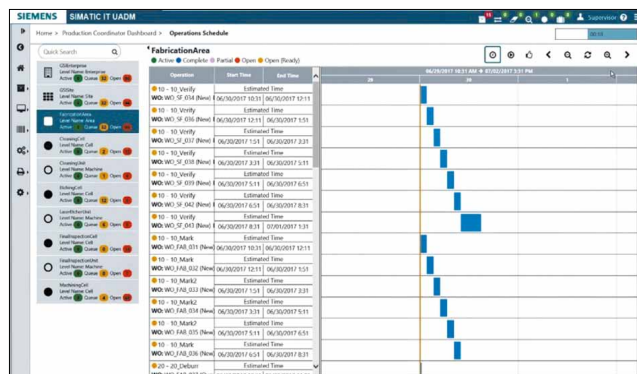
SIEMENS SIMATIC IT UADM

Supervisor

Home > Production Coordinator Dashboard > Operations Schedule

Quick Search

USEnterprise
Level Name: Enterprise
Active 8 Queue 8 Open 64

USSite
Level Name: Site
Active 8 Queue 32 Open 64

FabricationArea
Level Name: Area
Active 8 Queue 32 Open 64

CleaningCell
Level Name: Cell
Active 3 Queue 8 Open 16

CleaningUnit
Level Name: Machine
Active 1 Queue 2 Open 8

EtchingUnit
Level Name: Machine
Active 1 Queue 2 Open 8

LaserEtcherUnit
Level Name: Machine
Active 1 Queue 2 Open 8

FinalInspectionCell
Level Name: Cell
Active 4 Queue 8 Open 16

FinalInspectionUnit
Level Name: Machine
Active 1 Queue 2 Open 4

MachiningCell
Level Name: Cell
Active 4 Queue 8 Open 16

FabricationArea
Active Complete Partial Open Open (Ready)

| Operation | Start Time | End Time |
|---|---|---|
| 10 - 10_Verify WO: WO_SF_034 (New) | Estimated Time 06/30/2017 10:31 | 06/30/2017 12:11 |
| 10 - 10_Verify WO: WO_SF_036 (New) | Estimated Time 06/30/2017 12:11 | 06/30/2017 1:51 |
| 10 - 10_Verify WO: WO_SF_037 (New) | Estimated Time 06/30/2017 1:51 | 06/30/2017 3:31 |
| 10 - 10_Verify WO: WO_SF_038 (New) | Estimated Time 06/30/2017 3:31 | 06/30/2017 5:11 |
| 10 - 10_Verify WO: WO_SF_039 (New) | Estimated Time 06/30/2017 5:11 | 06/30/2017 6:51 |
| 10 - 10_Verify WO: WO_SF_042 (New) | Estimated Time 06/30/2017 6:51 | 06/30/2017 8:31 |
| 10 - 10_Verify WO: WO_SF_043 (New) | Estimated Time 06/30/2017 8:31 | 07/01/2017 1:31 |
| 10 - 10_Mark WO: WO_FAB_031 (New) | Estimated Time 06/30/2017 10:31 | 06/30/2017 12:11 |
| 10 - 10_Mark WO: WO_FAB_032 (New) | Estimated Time 06/30/2017 12:11 | 06/30/2017 1:51 |
| 10 - 10_Mark2 WO: WO_FAB_033 (New) | Estimated Time 06/30/2017 1:51 | 06/30/2017 3:31 |
| 10 - 10_Mark2 WO: WO_FAB_034 (New) | Estimated Time 06/30/2017 3:31 | 06/30/2017 5:11 |
| 10 - 10_Mark WO: WO_FAB_035 (New) | Estimated Time 06/30/2017 5:11 | 06/30/2017 6:51 |
| 10 - 10_Mark WO: WO_FAB_036 (New) | Estimated Time 06/30/2017 6:51 | 06/30/2017 8:31 |
| 20 - 20_Deburr | | |

06/29/2017 10:31 AM → 07/02/2017 5:31 PM
29 | 30 | 1